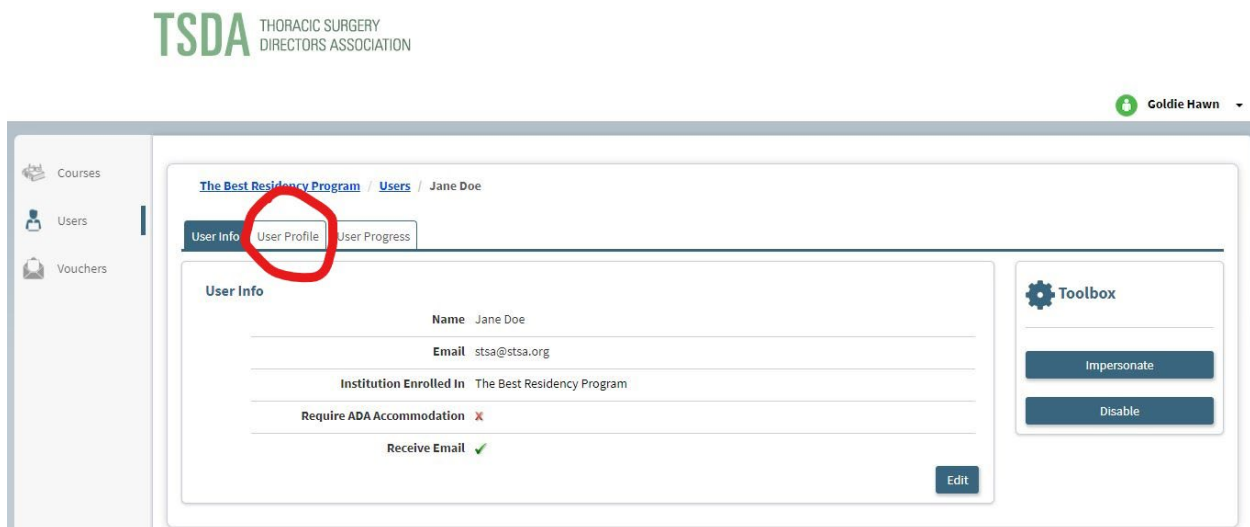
TSDA THORACIC SURGERY DIRECTORS ASSOCIATION

Goldie Hawn

Courses
Users
Vouchers

The Best Residency Program / Users / Jane Doe

User Info | User Profile | User Progress

User Info

| | |
|---|---|
| Name | Jane Doe |
| Email | stsa@stsa.org |
| Institution Enrolled In | The Best Residency Program |
| Require ADA Accommodation | ✗ |
| Receive Email | ✓ |

Edit

Toolbox

Impersonate

Disable